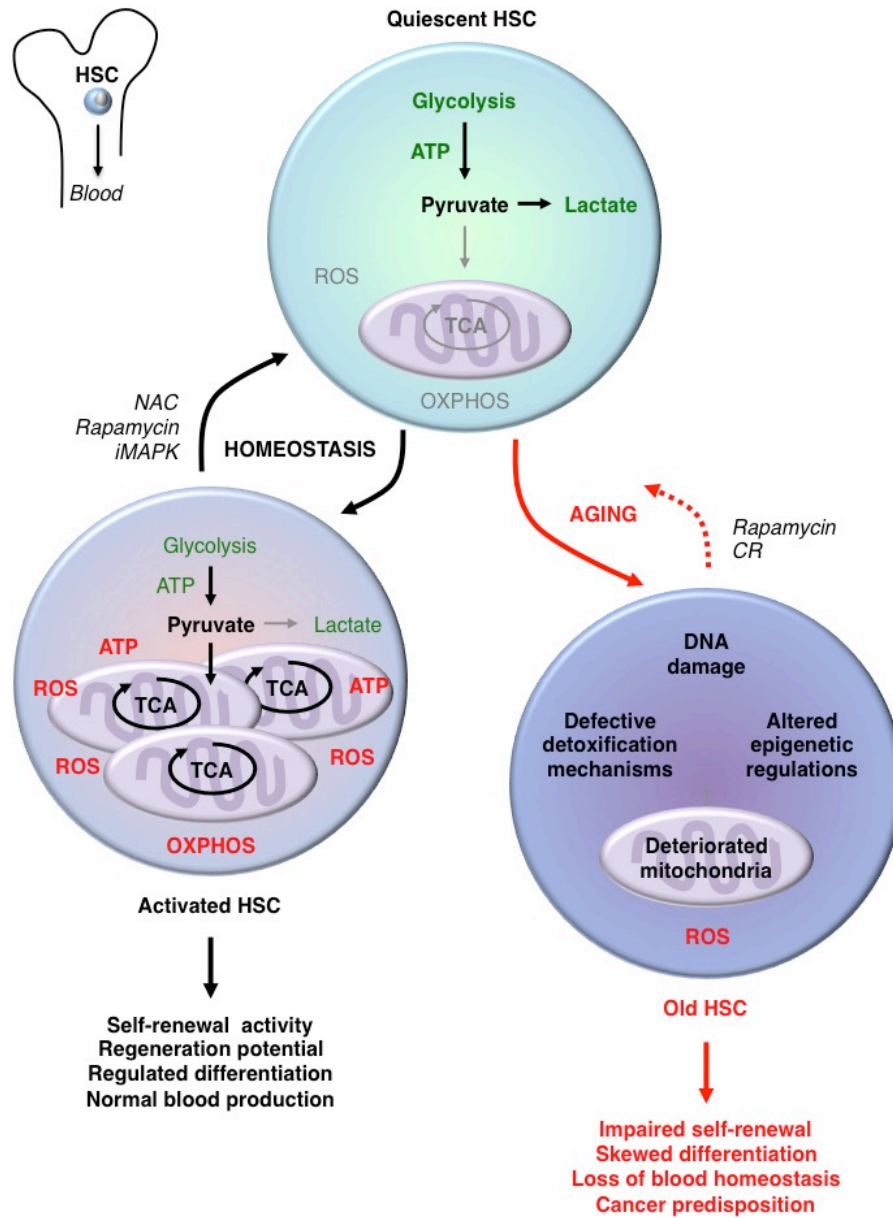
HSC

Blood

Quiescent HSC

Glycolysis

ATP

Pyruvate

Lactate

ROS

TCA

OXPHOS

NAC
Rapamycin
iMAPK

HOMEOSTASIS

AGING

Rapamycin
CR

Glycolysis

ATP

Pyruvate

Lactate

ATP

ROS

TCA

TCA

ATP

ROS

TCA

ROS

OXPHOS

Activated HSC

Self-renewal activity
Regeneration potential
Regulated differentiation
Normal blood production

DNA damage

Defective detoxification mechanisms

Altered epigenetic regulations

Deteriorated mitochondria

ROS

Old HSC

Impaired self-renewal
Skewed differentiation
Loss of blood homeostasis
Cancer predisposition